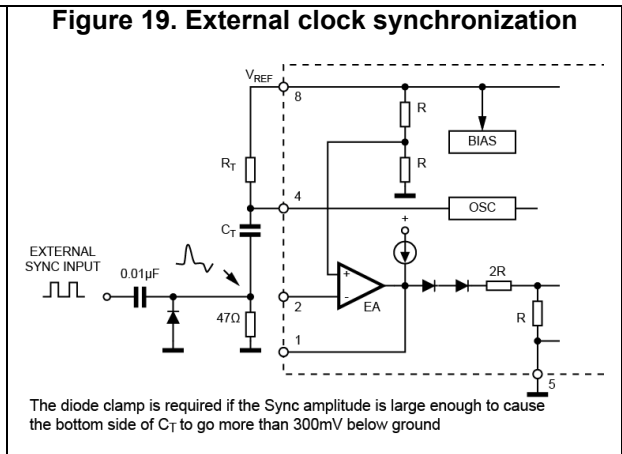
Figure 19. External clock synchronization

$V_{REF}$
8
R
BIAS
R
$R_T$
4
OSC
$C_T$
+
EXTERNAL SYNC INPUT
0.01µF
+
-
2R
2
EA
47Ω
R
1
5

The diode clamp is required if the Sync amplitude is large enough to cause the bottom side of $C_T$ to go more than 300mV below ground